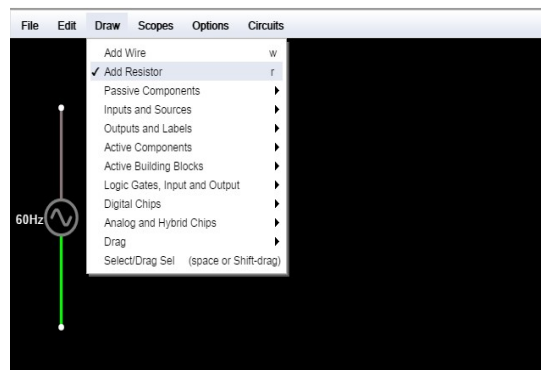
File Edit Draw Scopes Options Circuits

Add Wire w
✓ Add Resistor r
Passive Components
Inputs and Sources
Outputs and Labels
Active Components
Active Building Blocks
Logic Gates, Input and Output
Digital Chips
Analog and Hybrid Chips
Drag
Select/Drag Sel (space or Shift-drag)

60Hz